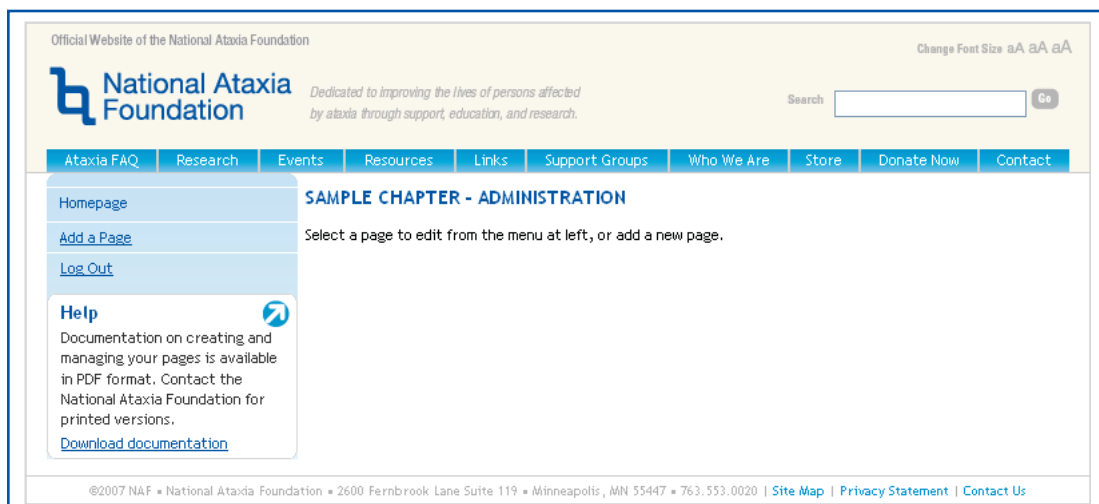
Official Website of the National Ataxia Foundation

Change Font Size aA aA aA

National Ataxia Foundation

Dedicated to improving the lives of persons affected by ataxia through support, education, and research.

Search Go

Ataxia FAQ | Research | Events | Resources | Links | Support Groups | Who We Are | Store | Donate Now | Contact

Homepage

Add a Page

Log Out

Help

Documentation on creating and managing your pages is available in PDF format. Contact the National Ataxia Foundation for printed versions.

Download documentation

SAMPLE CHAPTER - ADMINISTRATION

Select a page to edit from the menu at left, or add a new page.

©2007 NAF ▪ National Ataxia Foundation ▪ 2600 Fernbrook Lane Suite 119 ▪ Minneapolis, MN 55447 ▪ 763.553.0020 | Site Map | Privacy Statement | Contact Us